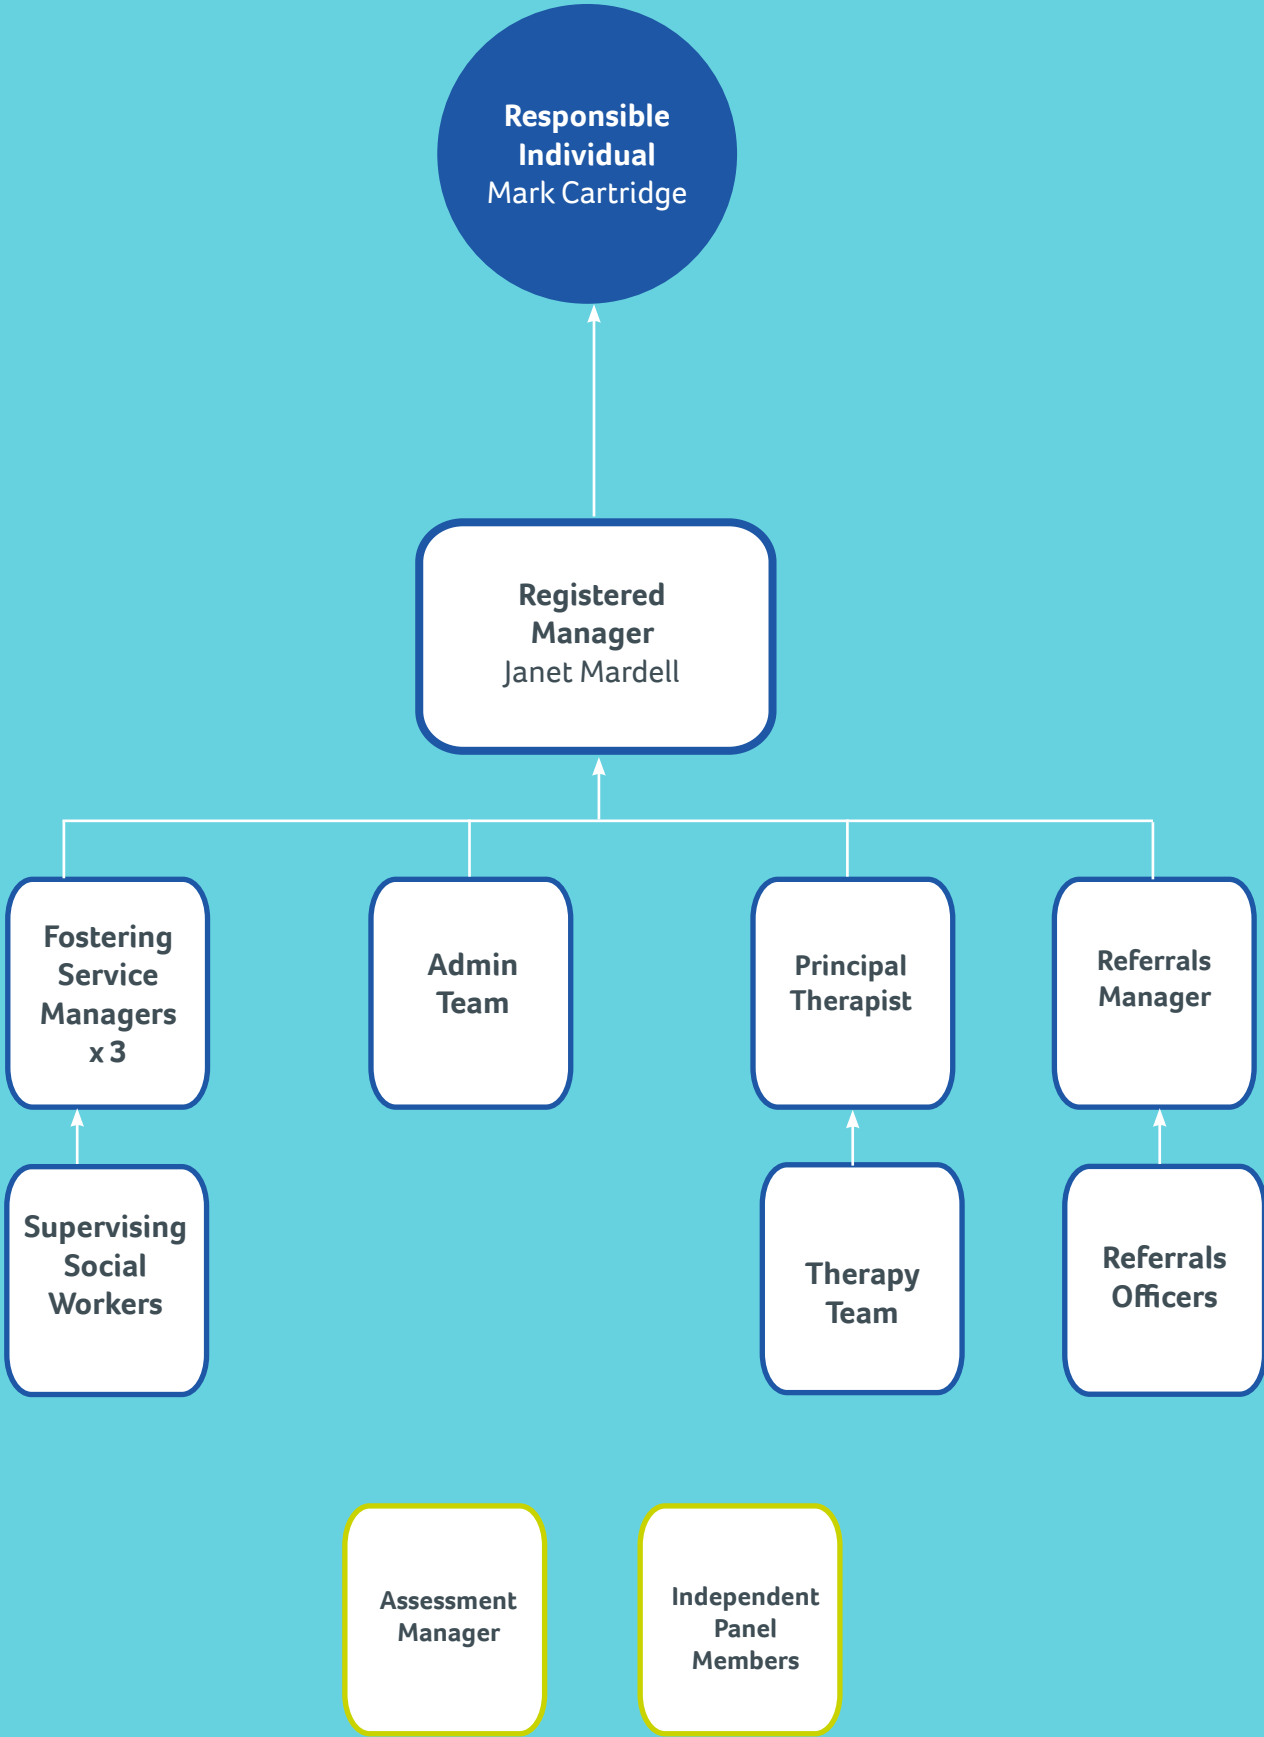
Responsible Individual
Mark Cartridge

Registered Manager
Janet Mardell

Fostering Service Managers x 3

Admin Team

Principal Therapist

Referrals Manager

Supervising Social Workers

Therapy Team

Referrals Officers

Assessment Manager

Independent Panel Members